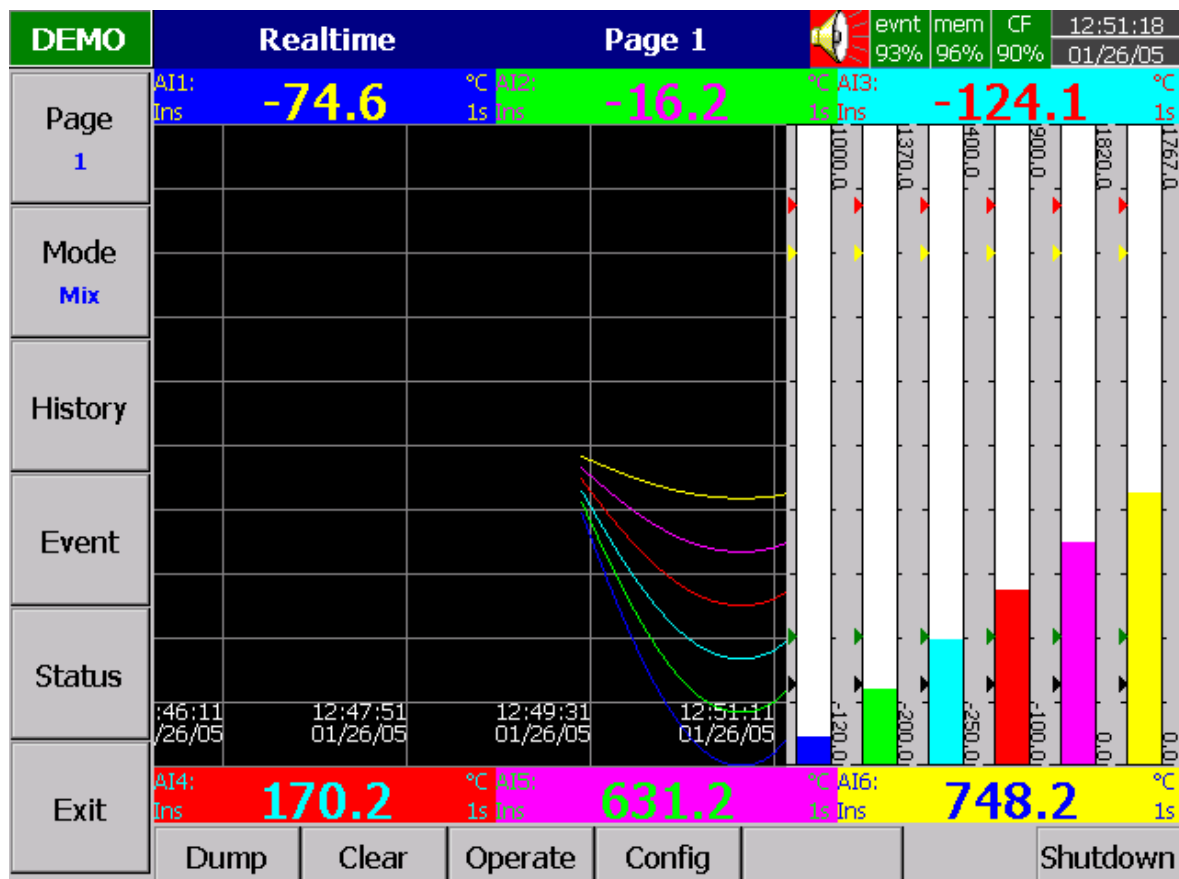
DEMO
Realtime
Page 1
evnt 93%
mem 96%
CF 90%
12:51:18
01/26/05

Page
1

Mode
Mix

History

Event

Status

Exit

AI1: Ins -74.6 °C 1s
AI2: Ins -16.2 °C 1s
AI3: Ins -124.1 °C 1s

1000.0
1370.0
400.0
900.0
1820.0
1767.0

:46:11
/26/05
12:47:51
01/26/05
12:49:31
01/26/05
12:51:11
01/26/05

-120.0
-200.0
-250.0
-100.0
0.0
0.0

AI4: Ins 170.2 °C 1s
AI5: Ins 631.2 °C 1s
AI6: Ins 748.2 °C 1s

Dump
Clear
Operate
Config
Shutdown